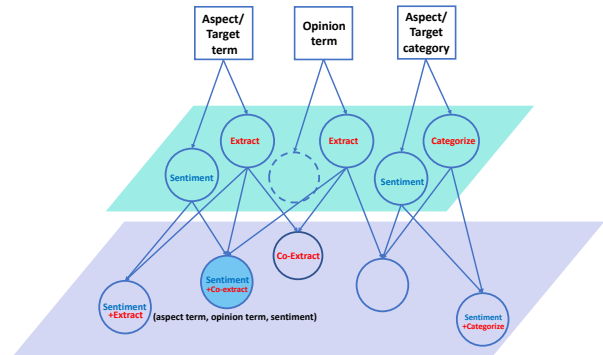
Aspect/ Target term

Opinion term

Aspect/ Target category

Extract

Extract

Categorize

Sentiment

Sentiment

Co-Extract

Sentiment +Co-extract

Sentiment +Extract

(aspect term, opinion term, sentiment)

Sentiment +Categorize